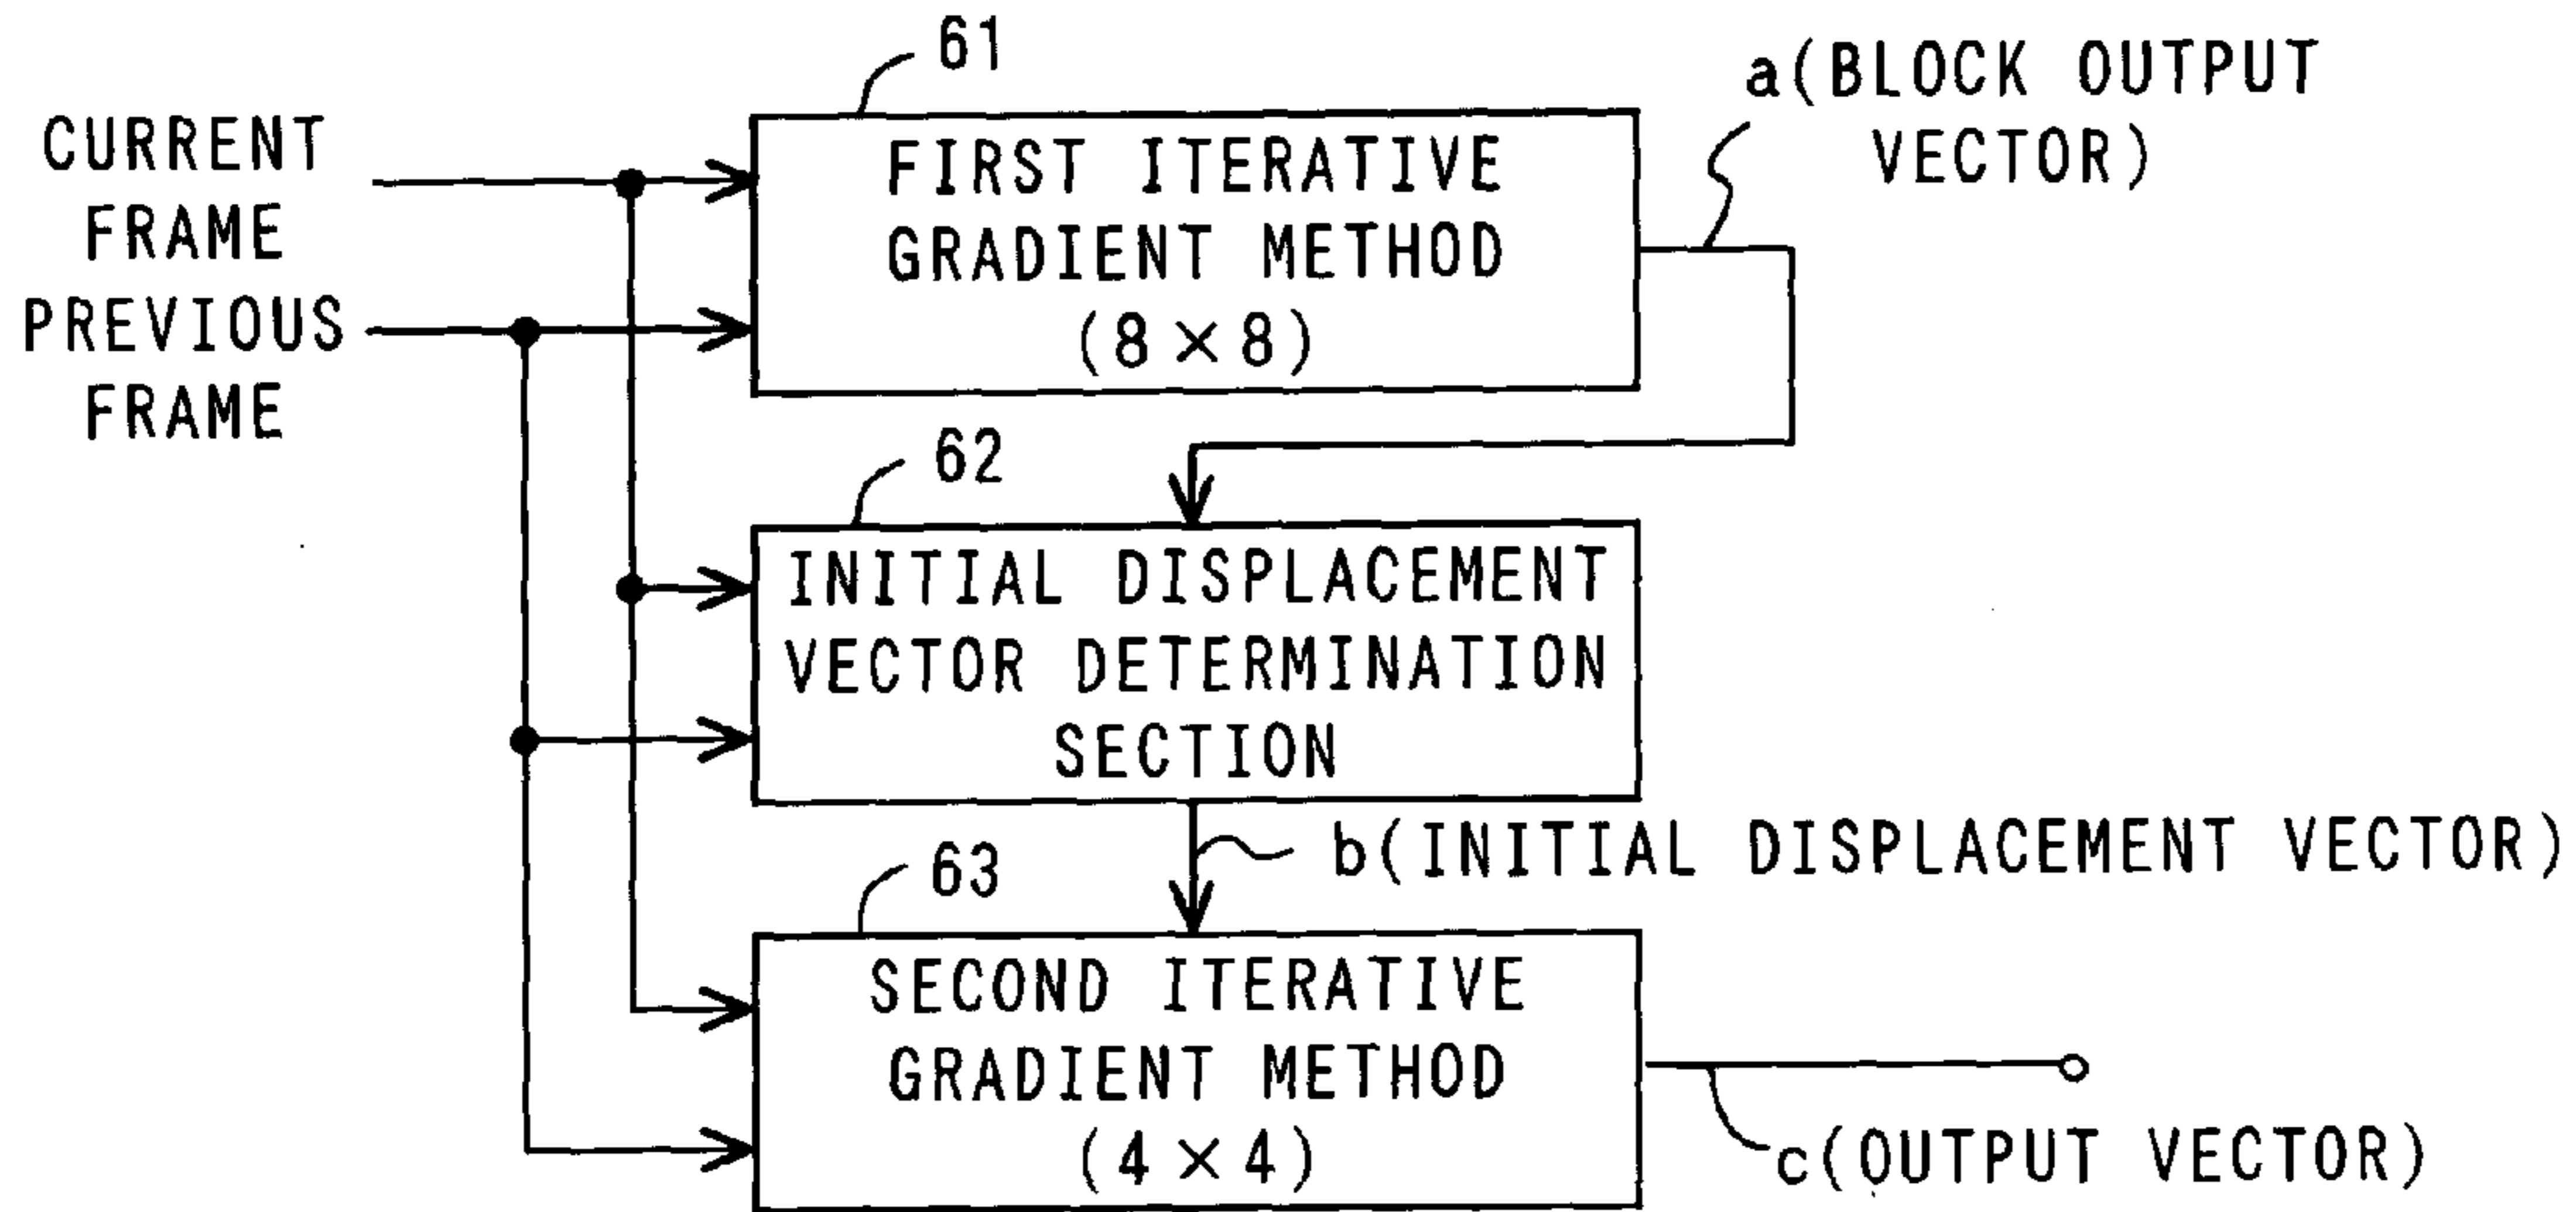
61

CURRENT FRAME

PREVIOUS FRAME

FIRST ITERATIVE GRADIENT METHOD $(8\times8)$

a(BLOCK OUTPUT VECTOR)

62

INITIAL DISPLACEMENT VECTOR DETERMINATION SECTION

b(INITIAL DISPLACEMENT VECTOR)

63

SECOND ITERATIVE GRADIENT METHOD $(4\times4)$

c(OUTPUT VECTOR)